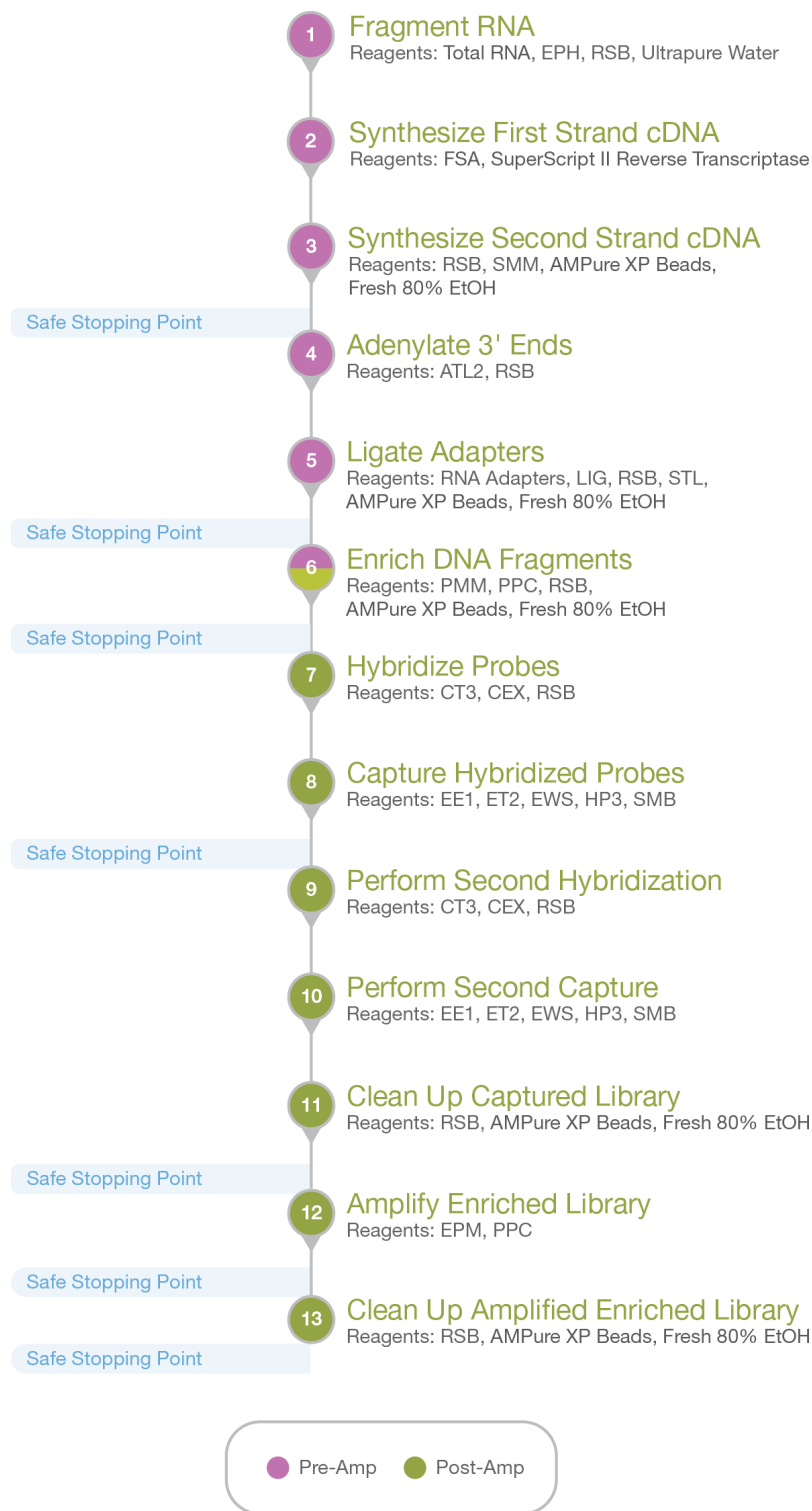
1 Fragment RNA
Reagents: Total RNA, EPH, RSB, Ultrapure Water

2 Synthesize First Strand cDNA
Reagents: FSA, SuperScript II Reverse Transcriptase

3 Synthesize Second Strand cDNA
Reagents: RSB, SMM, AMPure XP Beads, Fresh 80% EtOH

Safe Stopping Point

4 Adenylate 3' Ends
Reagents: ATL2, RSB

5 Ligate Adapters
Reagents: RNA Adapters, LIG, RSB, STL, AMPure XP Beads, Fresh 80% EtOH

Safe Stopping Point

6 Enrich DNA Fragments
Reagents: PMM, PPC, RSB, AMPure XP Beads, Fresh 80% EtOH

Safe Stopping Point

7 Hybridize Probes
Reagents: CT3, CEX, RSB

8 Capture Hybridized Probes
Reagents: EE1, ET2, EWS, HP3, SMB

Safe Stopping Point

9 Perform Second Hybridization
Reagents: CT3, CEX, RSB

10 Perform Second Capture
Reagents: EE1, ET2, EWS, HP3, SMB

11 Clean Up Captured Library
Reagents: RSB, AMPure XP Beads, Fresh 80% EtOH

Safe Stopping Point

12 Amplify Enriched Library
Reagents: EPM, PPC

Safe Stopping Point

13 Clean Up Amplified Enriched Library
Reagents: RSB, AMPure XP Beads, Fresh 80% EtOH

Safe Stopping Point

Pre-Amp Post-Amp